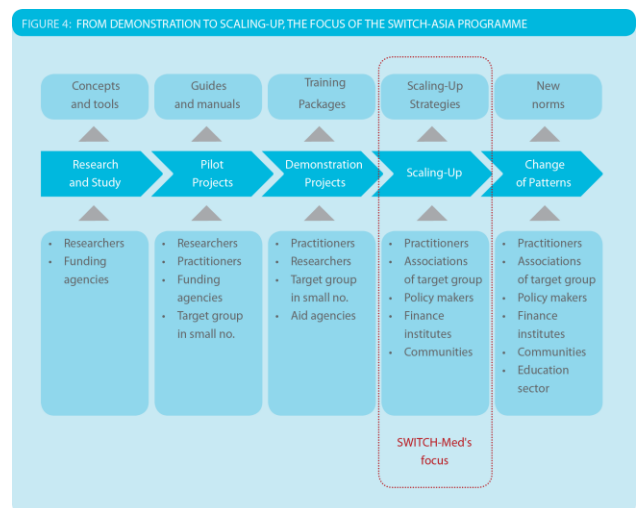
FIGURE 4: FROM DEMONSTRATION TO SCALING-UP, THE FOCUS OF THE SWITCH-ASIA PROGRAMME

Concepts and tools

Guides and manuals

Training Packages

Scaling-Up Strategies

New norms

Research and Study

Pilot Projects

Demonstration Projects

Scaling-Up

Change of Patterns

- Researchers
- Funding agencies

- Researchers
- Practitioners
- Funding agencies
- Target group in small no.

- Practitioners
- Researchers
- Target group in small no.
- Aid agencies

- Practitioners
- Associations of target group
- Policy makers
- Finance institutes
- Communities

- Practitioners
- Associations of target group
- Policy makers
- Finance institutes
- Communities
- Education sector

SWITCH-Med's focus